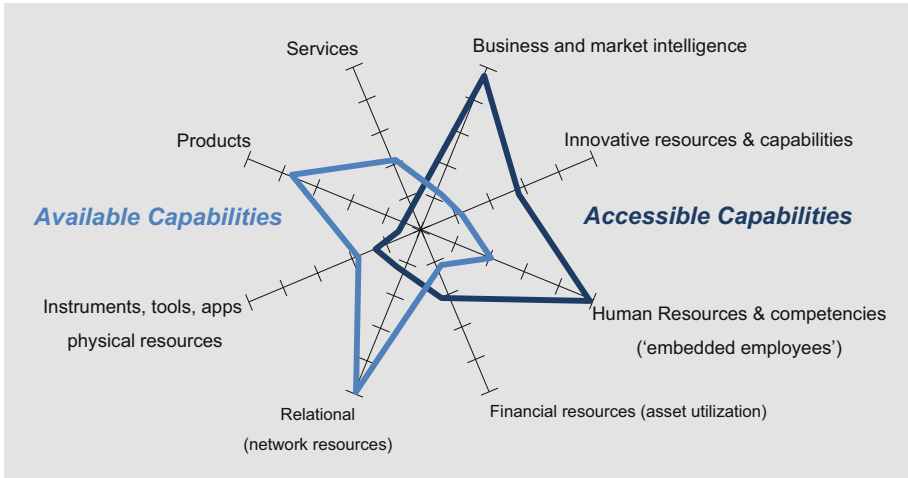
Services

Business and market intelligence

Products

Innovative resources & capabilities

Available Capabilities

Accessible Capabilities

Instruments, tools, apps physical resources

Human Resources & competencies ('embedded employees')

Relational (network resources)

Financial resources (asset utilization)